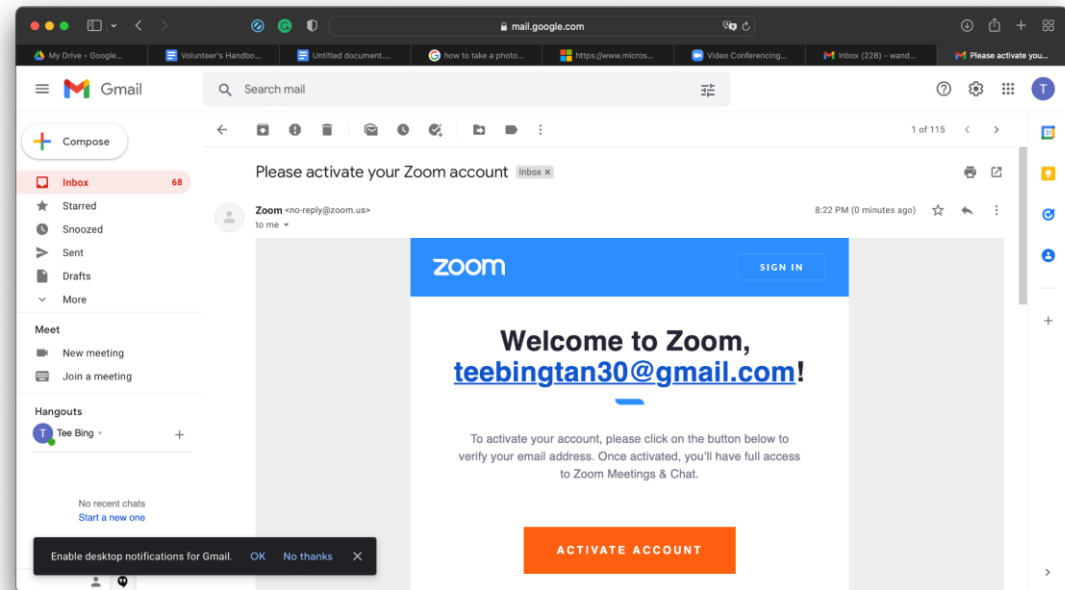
mail.google.com

My Drive - Google... | Volunteer's Handbo... | Untitled document.... | how to take a photo... | https://www.micros... | Video Conferencing... | Inbox (228) - wand... | Please activate you...

Gmail

Search mail

Compose

Inbox 68
Starred
Snoozed
Sent
Drafts
More

Meet
New meeting
Join a meeting

Hangouts
Tee Bing

No recent chats
Start a new one

Enable desktop notifications for Gmail. OK No thanks

1 of 115

Please activate your Zoom account Inbox ×

Zoom <no-reply@zoom.us>
to me

8:22 PM (0 minutes ago)

zoom SIGN IN

Welcome to Zoom, teebingtan30@gmail.com!

To activate your account, please click on the button below to verify your email address. Once activated, you'll have full access to Zoom Meetings & Chat.

ACTIVATE ACCOUNT